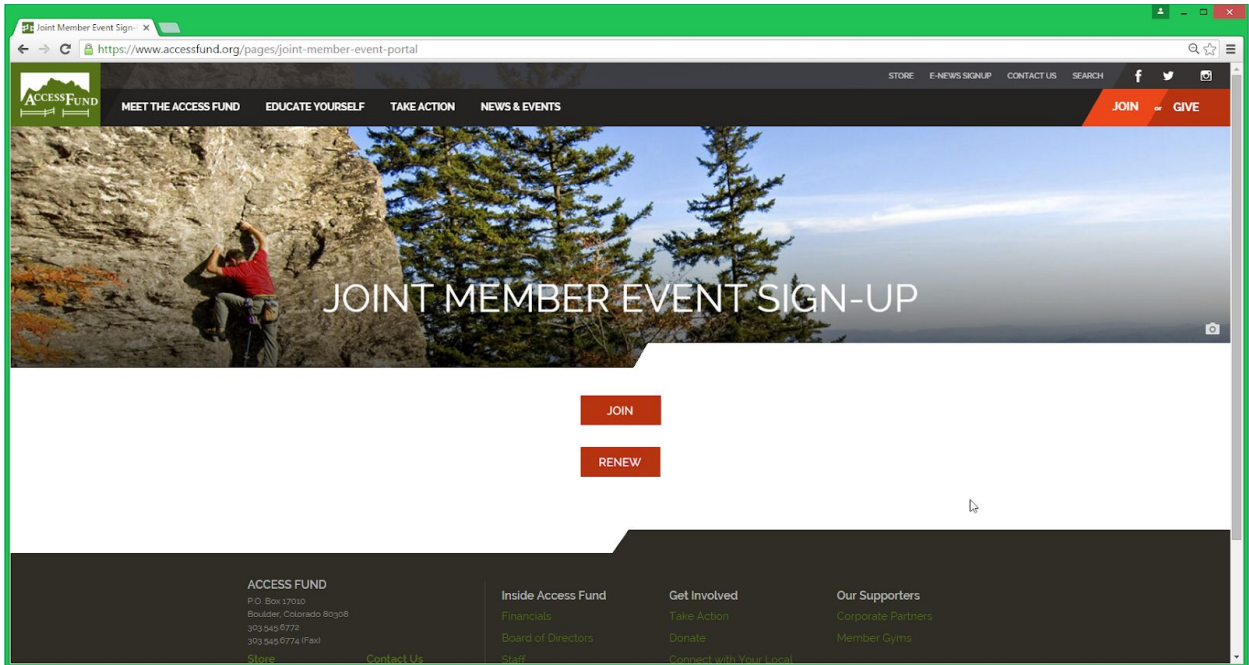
Joint Member Event Sign-

https://www.accessfund.org/pages/joint-member-event-portal

ACCESS FUND

STORE E-NEWS SIGNUP CONTACT US SEARCH

MEET THE ACCESS FUND EDUCATE YOURSELF TAKE ACTION NEWS & EVENTS

JOIN or GIVE

JOINT MEMBER EVENT SIGN-UP

JOIN

RENEW

ACCESS FUND
P.O. Box 17010
Boulder, Colorado 80308
303.545.6772
303.545.6774 (Fax)

Store Contact Us

Inside Access Fund
Financials
Board of Directors
Staff

Get Involved
Take Action
Donate
Connect with Your Local

Our Supporters
Corporate Partners
Member Gyms